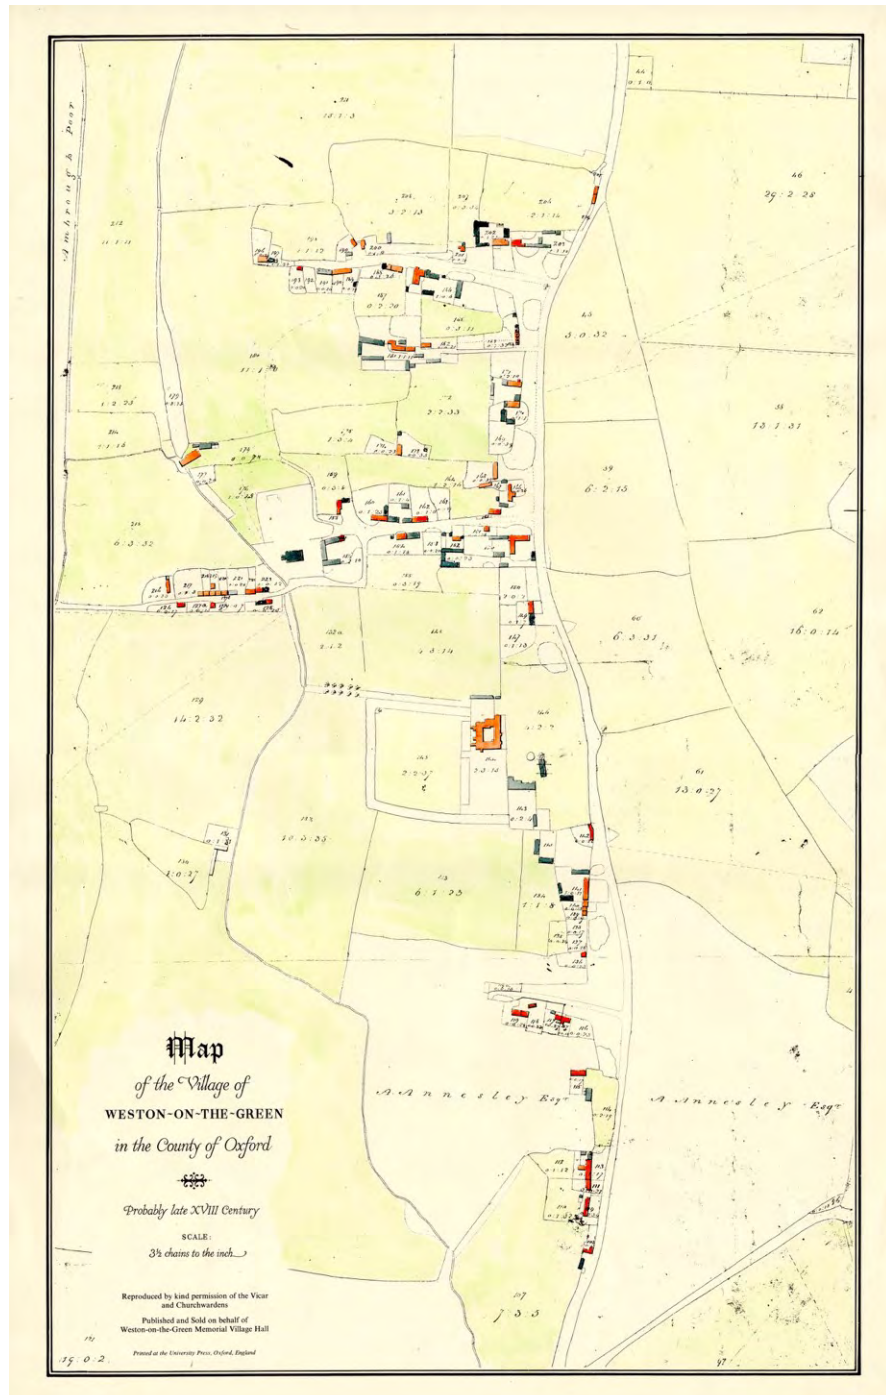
Ambrosden Poor

Map
of the Village of
WESTON-ON-THE-GREEN
in the County of Oxford

Probably late XVIII Century

SCALE:
3½ chains to the inch.

Reproduced by kind permission of the Vicar and Churchwardens

Published and Sold on behalf of Weston-on-the-Green Memorial Village Hall

Printed at the University Press, Oxford, England

A Annesley Esqr

A Annesley Esqr

46
29 : 2 : 28

43
3 : 0 : 32

55
13 : 1 : 31

39
6 : 2 : 15

60
6 : 3 : 31

62
16 : 0 : 24

61
13 : 0 : 27

139
14 : 2 : 32

211
6 : 3 : 32

133
10 : 3 : 35

13
6 : 1 : 25

136
1 : 0 : 27

107
7 : 3 : 3

19 : 0 : 2

97

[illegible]